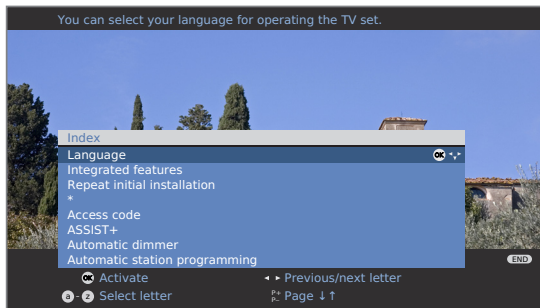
You can select your language for operating the TV set.

Index
Language OK
Integrated features
Repeat initial installation
*
Access code
ASSIST+
Automatic dimmer
Automatic station programming

END

OK Activate
◂ ▸ Previous/next letter
a - z Select letter
P+ P- Page ↓↑